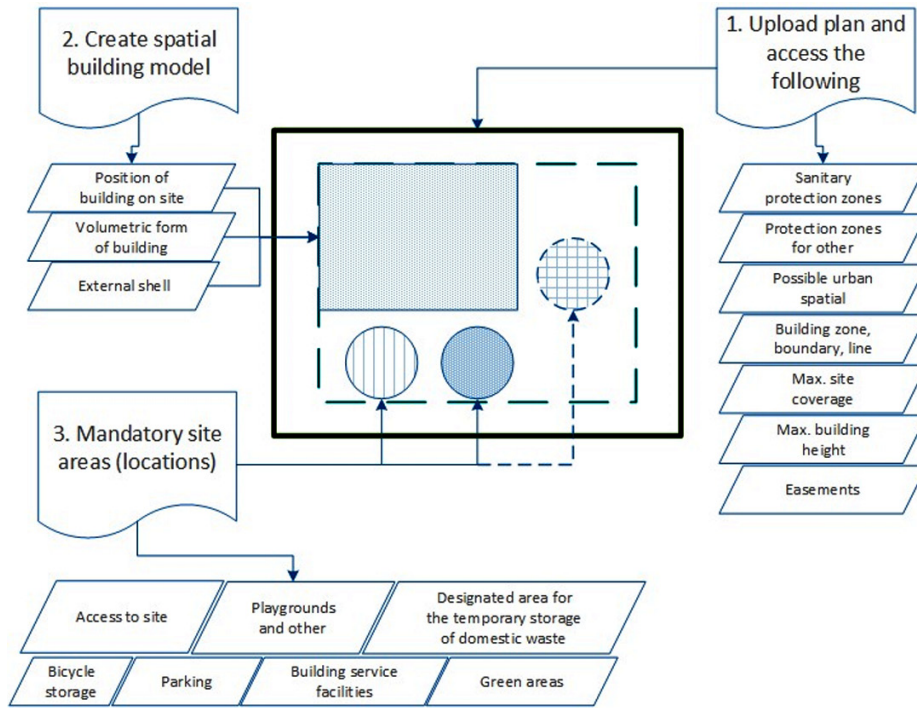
2. Create spatial building model

Position of building on site

Volumetric form of building

External shell

1. Upload plan and access the following

Sanitary protection zones

Protection zones for other

Possible urban spatial

Building zone, boundary, line

Max. site coverage

Max. building height

Easements

3. Mandatory site areas (locations)

Access to site

Playgrounds and other

Designated area for the temporary storage of domestic waste

Bicycle storage

Parking

Building service facilities

Green areas